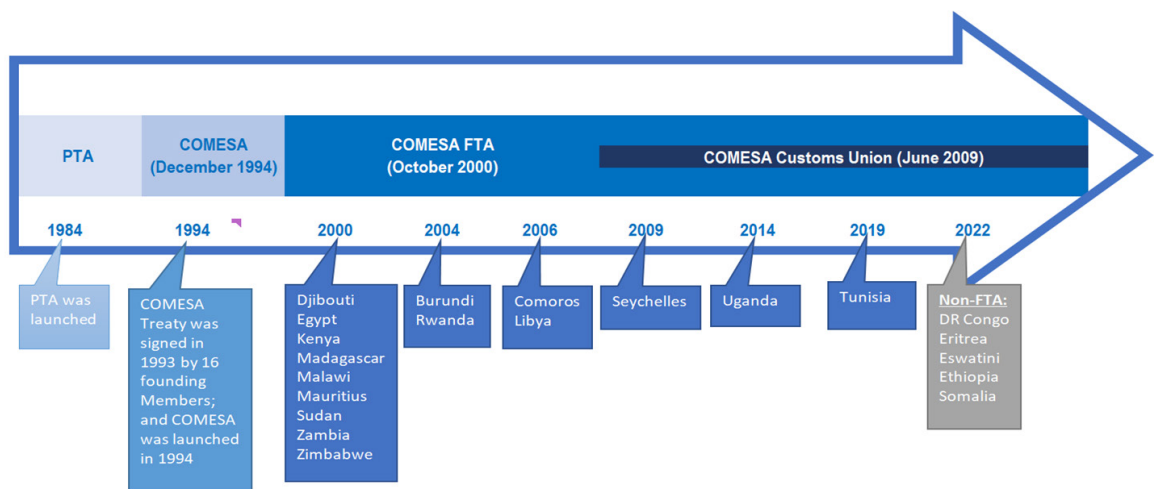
PTA

COMESA (December 1994)

COMESA FTA (October 2000)

COMESA Customs Union (June 2009)

1984

1994

2000

2004

2006

2009

2014

2019

2022

PTA was launched

COMESA Treaty was signed in 1993 by 16 founding Members; and COMESA was launched in 1994

Djibouti
Egypt
Kenya
Madagascar
Malawi
Mauritius
Sudan
Zambia
Zimbabwe

Burundi
Rwanda

Comoros
Libya

Seychelles

Uganda

Tunisia

Non-FTA:
DR Congo
Eritrea
Eswatini
Ethiopia
Somalia